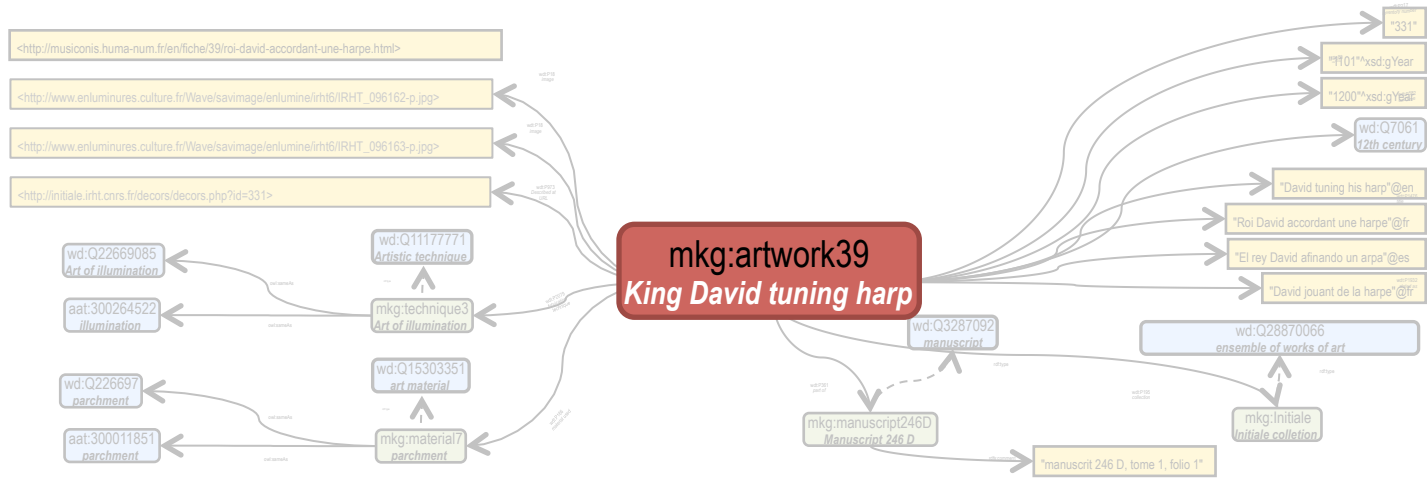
<http://musiconis.huma-num.fr/en/fiche/39/roi-david-accordant-une-harpe.html>

<http://www.enluminures.culture.fr/Wave/savimage/enlumine/irht6/IRHT_096162-p.jpg>

<http://www.enluminures.culture.fr/Wave/savimage/enlumine/irht6/IRHT_096163-p.jpg>

<http://initiale.irht.cnrs.fr/decors/decors.php?id=331>

wd:Q22669085
Art of illumination

aat:300264522
illumination

wd:Q11177771
Artistic technique

mkg:technique3
Art of illumination

wd:Q15303351
art material

wd:Q226697
parchment

aat:300011851
parchment

mkg:material7
parchment

mkg:artwork39
King David tuning harp

"331"

"1101"^^xsd:gYear

"1200"^^xsd:gYear

wd:Q7061
12th century

"David tuning his harp"@en

"Roi David accordant une harpe"@fr

"El rey David afinando un arpa"@es

"David jouant de la harpe"@fr

wd:Q3287092
manuscript

wd:Q28870066
ensemble of works of art

mkg:manuscript246D
Manuscript 246 D

mkg:Initiale
Initiale colletion

"manuscrit 246 D, tome 1, folio 1"